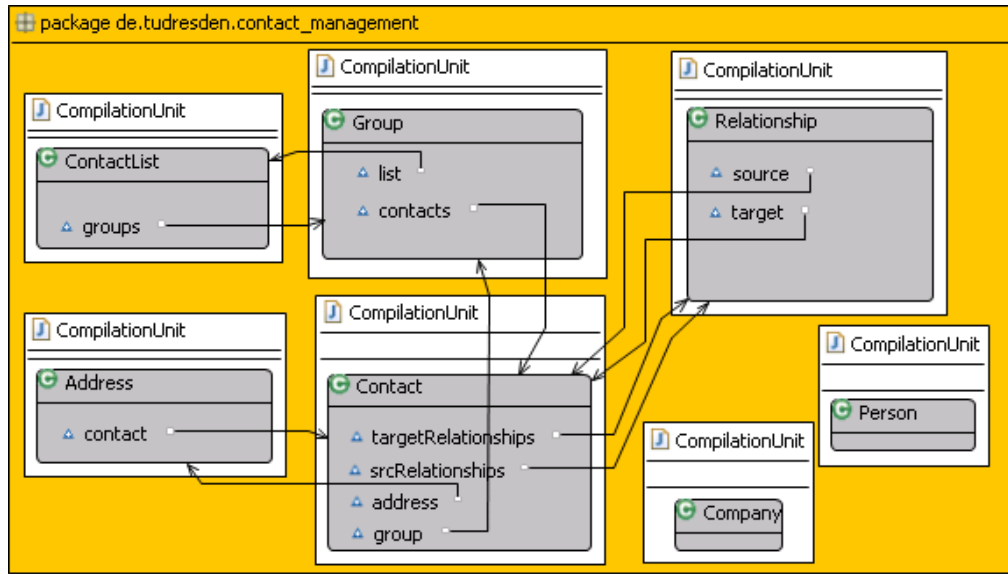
package de.tudresden.contact_management

CompilationUnit
ContactList
groups

CompilationUnit
Group
list
contacts

CompilationUnit
Relationship
source
target

CompilationUnit
Address
contact

CompilationUnit
Contact
targetRelationships
srcRelationships
address
group

CompilationUnit
Person

CompilationUnit
Company